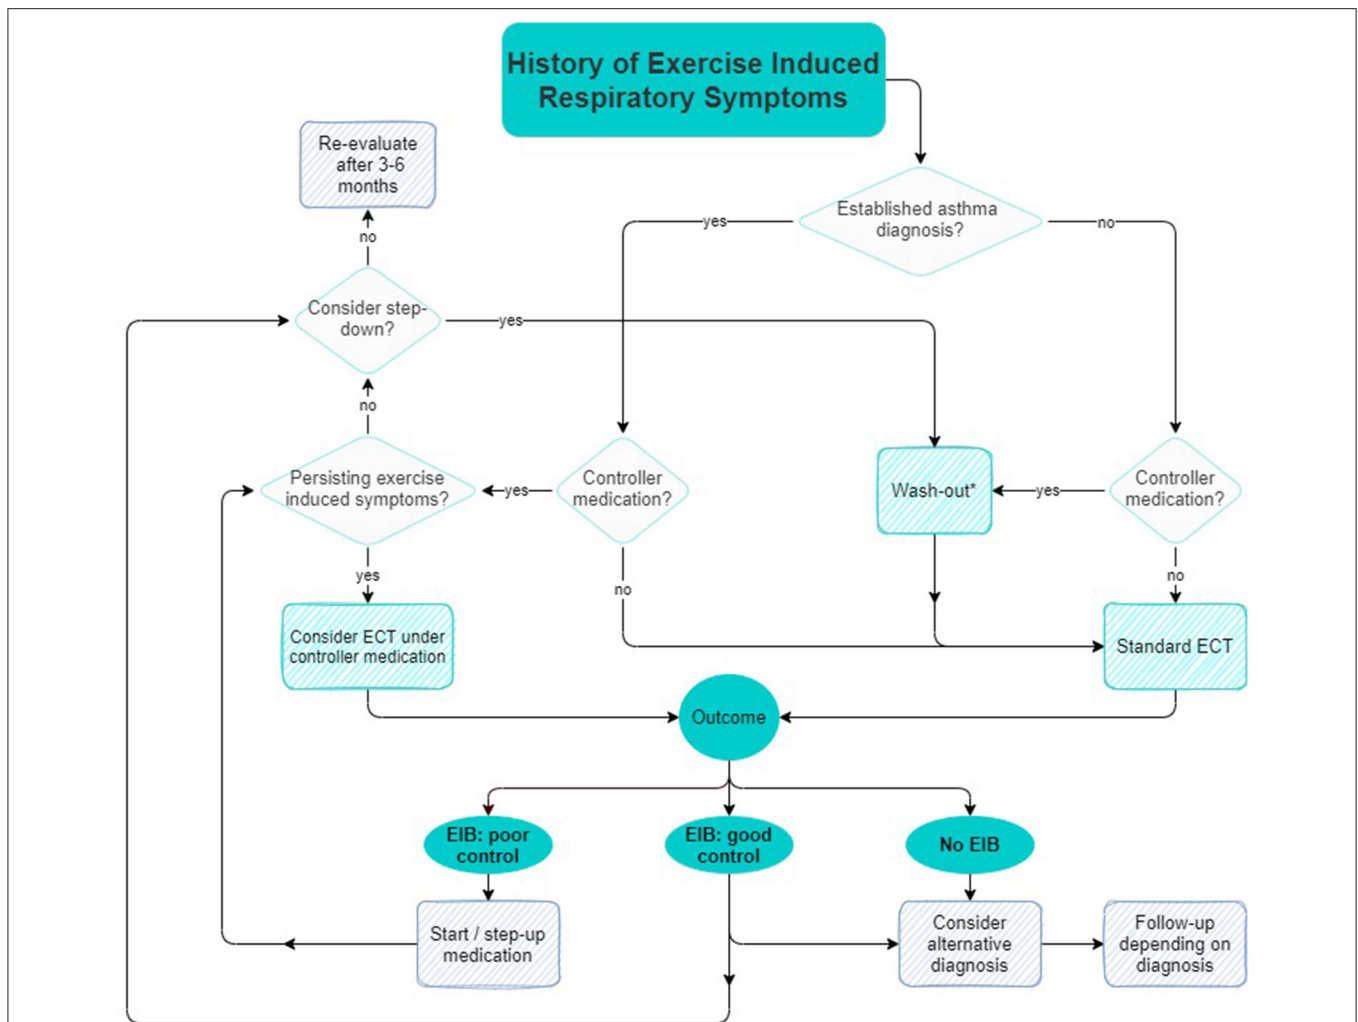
History of Exercise Induced Respiratory Symptoms

Established asthma diagnosis?

yes

no

Re-evaluate after 3-6 months

no

Consider step-down?

yes

no

Persisting exercise induced symptoms?

yes

Controller medication?

Wash-out*

yes

Controller medication?

yes

no

no

Consider ECT under controller medication

Standard ECT

Outcome

EIB: poor control

EIB: good control

No EIB

Start / step-up medication

Consider alternative diagnosis

Follow-up depending on diagnosis